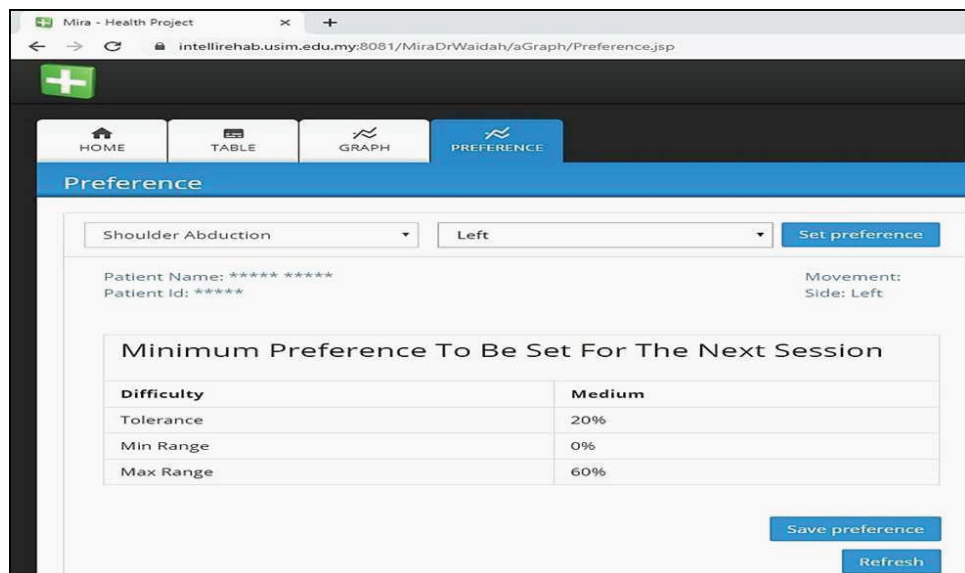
Mira - Health Project ×  +

intellirehab.usim.edu.my:8081/MiraDrWaidah/aGraph/Preference.jsp

HOME  TABLE  GRAPH  PREFERENCE

Preference

Shoulder Abduction ▾  Left ▾  Set preference

Patient Name: ***** *****
Patient Id: *****

Movement:
Side: Left

Minimum Preference To Be Set For The Next Session

| Difficulty | Medium |
|---|---|
| Tolerance | 20% |
| Min Range | 0% |
| Max Range | 60% |

Save preference

Refresh